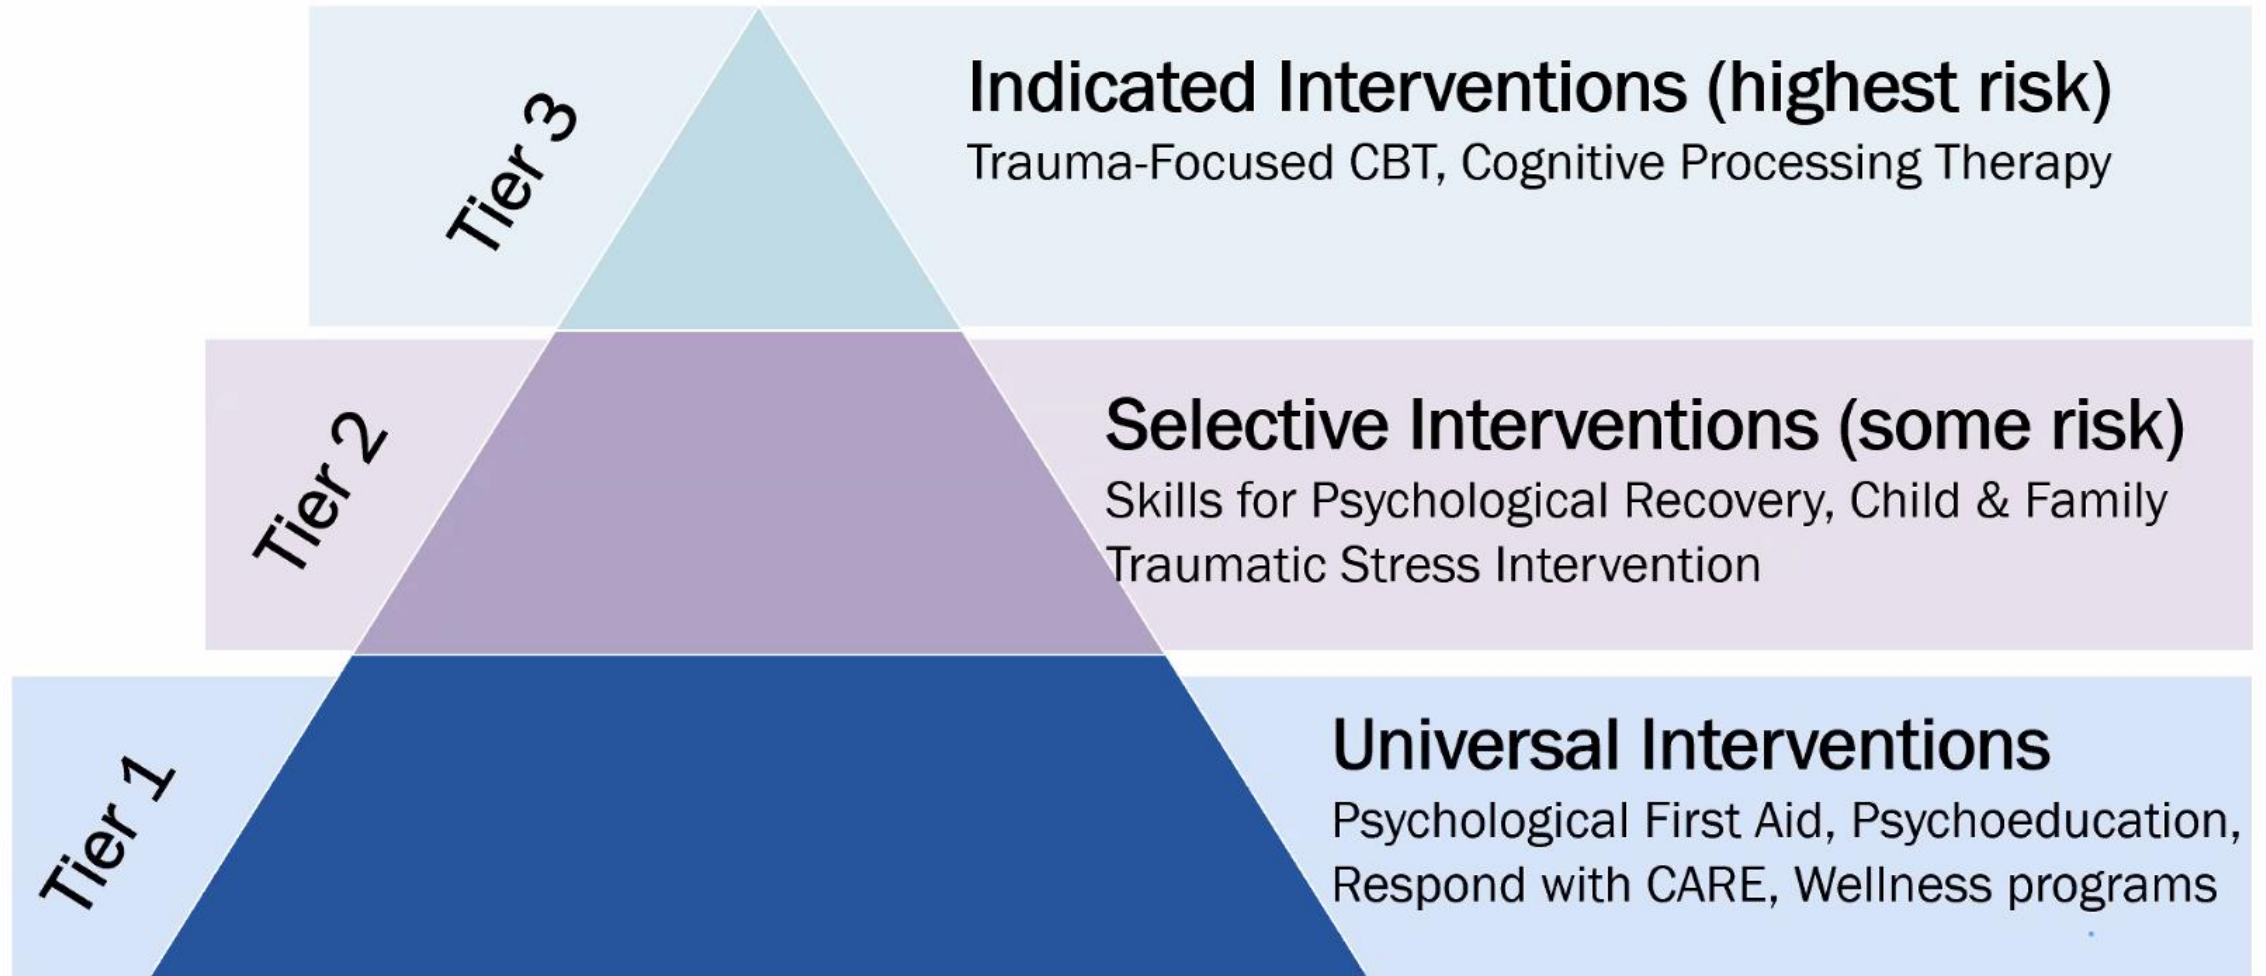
Tier 3

Indicated Interventions (highest risk)

Trauma-Focused CBT, Cognitive Processing Therapy

Tier 2

Selective Interventions (some risk)

Skills for Psychological Recovery, Child & Family Traumatic Stress Intervention

Tier 1

Universal Interventions

Psychological First Aid, Psychoeducation, Respond with CARE, Wellness programs